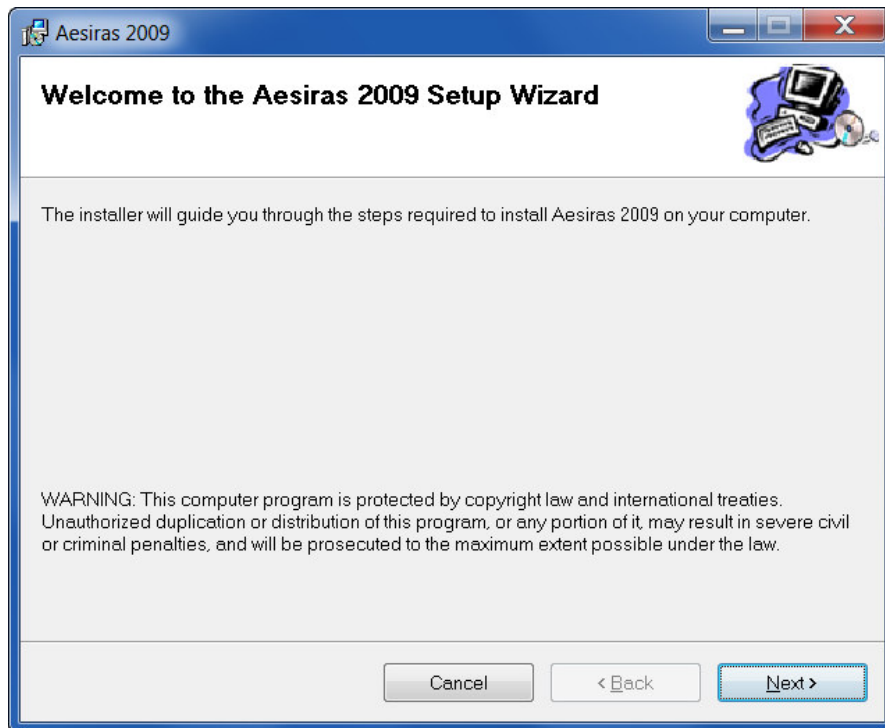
Aesiras 2009

Welcome to the Aesiras 2009 Setup Wizard

The installer will guide you through the steps required to install Aesiras 2009 on your computer.

WARNING: This computer program is protected by copyright law and international treaties. Unauthorized duplication or distribution of this program, or any portion of it, may result in severe civil or criminal penalties, and will be prosecuted to the maximum extent possible under the law.

Cancel

< Back

Next >